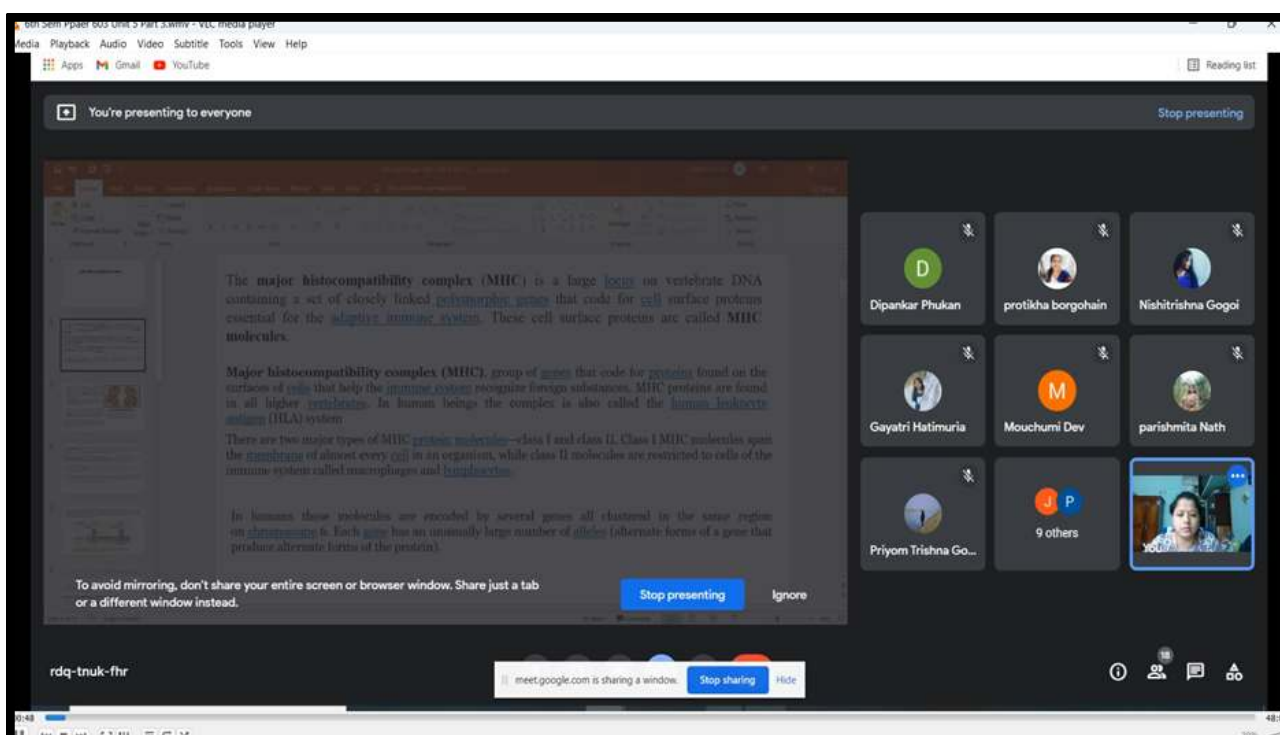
6th Sem Ppaer 603 Unit 5 Part 3.wmv - VLC media player
Media Playback Audio Video Subtitle Tools View Help
Apps Gmail YouTube
Reading list

You're presenting to everyone
Stop presenting

The **major histocompatibility complex (MHC)** is a large locus on vertebrate DNA containing a set of closely linked polymorphic genes that code for cell surface proteins essential for the adaptive immune system. These cell surface proteins are called **MHC molecules**.

**Major histocompatibility complex (MHC)**, group of genes that code for proteins found on the surfaces of cells that help the immune system recognize foreign substances. MHC proteins are found in all higher vertebrates. In human beings the complex is also called the human leukocyte antigen (HLA) system

There are two major types of MHC protein molecules—class I and class II. Class I MHC molecules span the membrane of almost every cell in an organism, while class II molecules are restricted to cells of the immune system called macrophages and lymphocytes.

In humans these molecules are encoded by several genes all clustered in the same region on chromosome 6. Each gene has an unusually large number of alleles (alternate forms of a gene that produce alternate forms of the protein).

To avoid mirroring, don't share your entire screen or browser window. Share just a tab or a different window instead.
Stop presenting
Ignore

D
Dipankar Phukan
protikha borgohain
Nishitrishna Gogoi
Gayatri Hatimuria
M
Mouchumi Dev
parishmita Nath
Priyom Trishna Go...
J P
9 others
You

rdq-tnuk-fhr
meet.google.com is sharing a window.
Stop sharing
Hide
18
0:48
48: